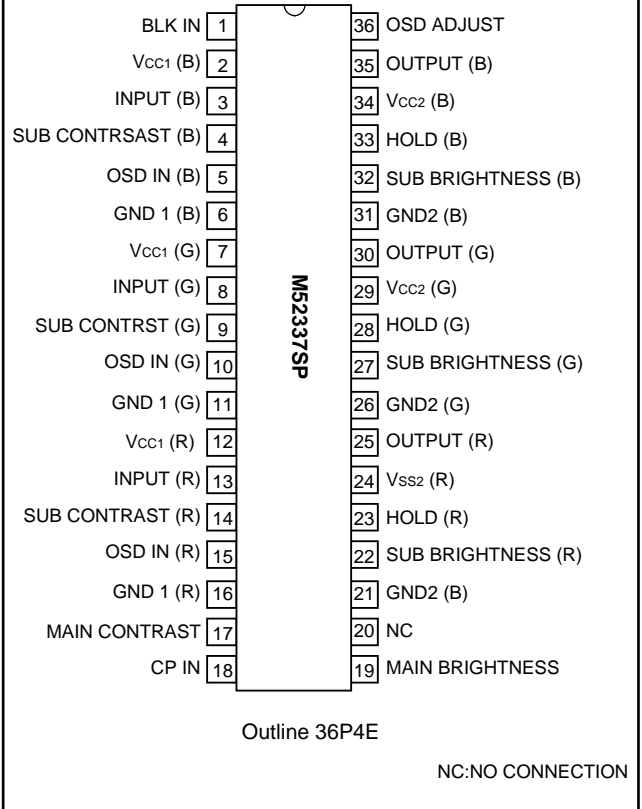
BLK IN 1
Vcc1 (B) 2
INPUT (B) 3
SUB CONTRSAST (B) 4
OSD IN (B) 5
GND 1 (B) 6
Vcc1 (G) 7
INPUT (G) 8
SUB CONTRST (G) 9
OSD IN (G) 10
GND 1 (G) 11
Vcc1 (R) 12
INPUT (R) 13
SUB CONTRAST (R) 14
OSD IN (R) 15
GND 1 (R) 16
MAIN CONTRAST 17
CP IN 18

M52337SP

36 OSD ADJUST
35 OUTPUT (B)
34 Vcc2 (B)
33 HOLD (B)
32 SUB BRIGHTNESS (B)
31 GND2 (B)
30 OUTPUT (G)
29 Vcc2 (G)
28 HOLD (G)
27 SUB BRIGHTNESS (G)
26 GND2 (G)
25 OUTPUT (R)
24 Vss2 (R)
23 HOLD (R)
22 SUB BRIGHTNESS (R)
21 GND2 (B)
20 NC
19 MAIN BRIGHTNESS

Outline 36P4E

NC:NO CONNECTION